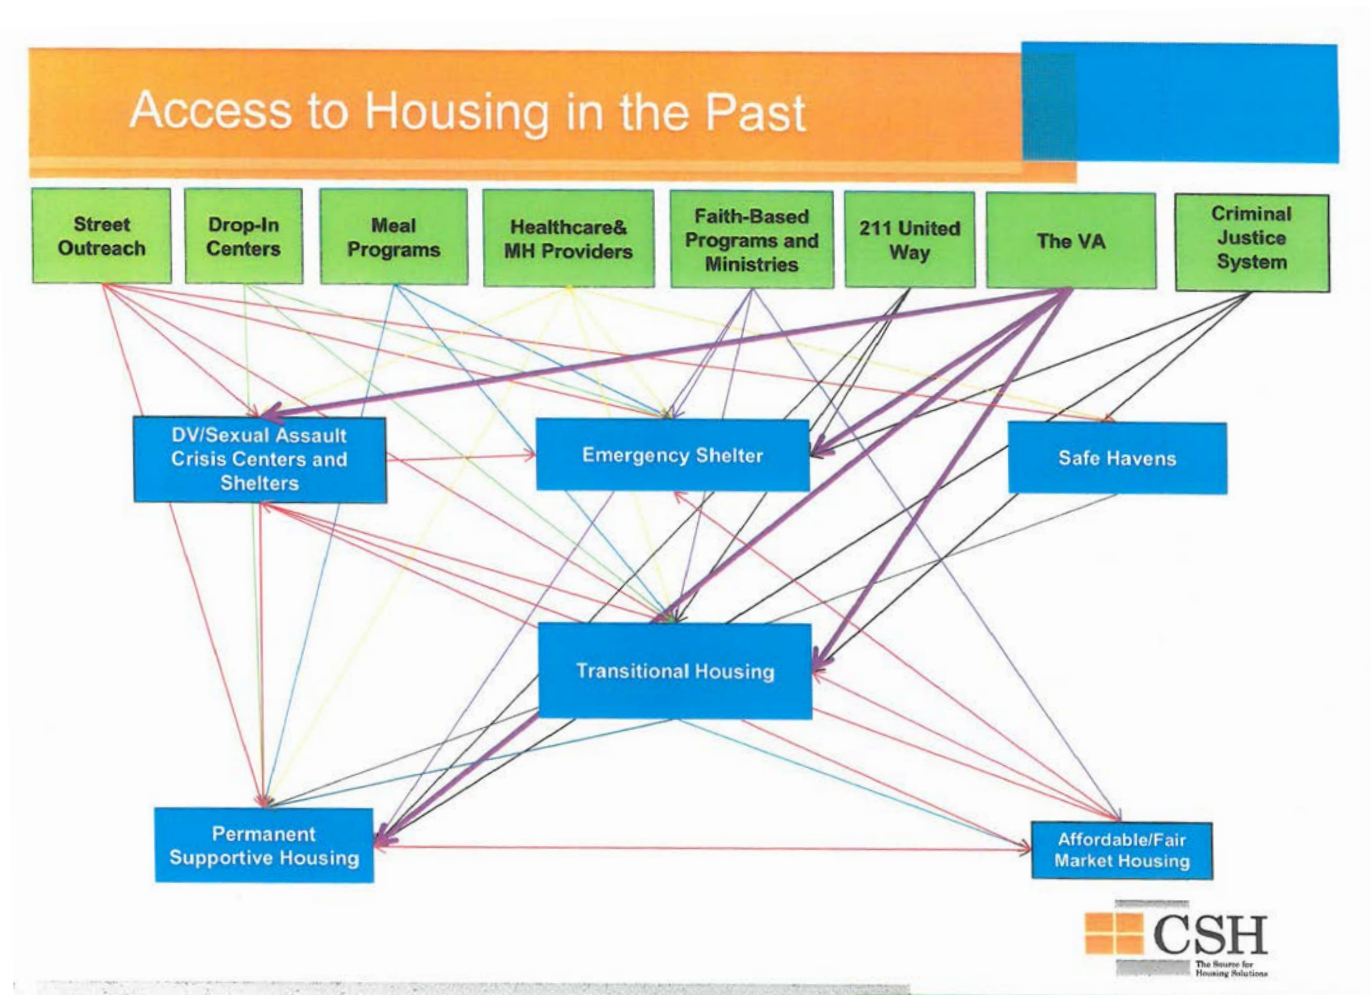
Access to Housing in the Past

Street Outreach

Drop-In Centers

Meal Programs

Healthcare& MH Providers

Faith-Based Programs and Ministries

211 United Way

The VA

Criminal Justice System

DV/Sexual Assault Crisis Centers and Shelters

Emergency Shelter

Safe Havens

Transitional Housing

Permanent Supportive Housing

Affordable/Fair Market Housing

CSH
The Source for Housing Solutions